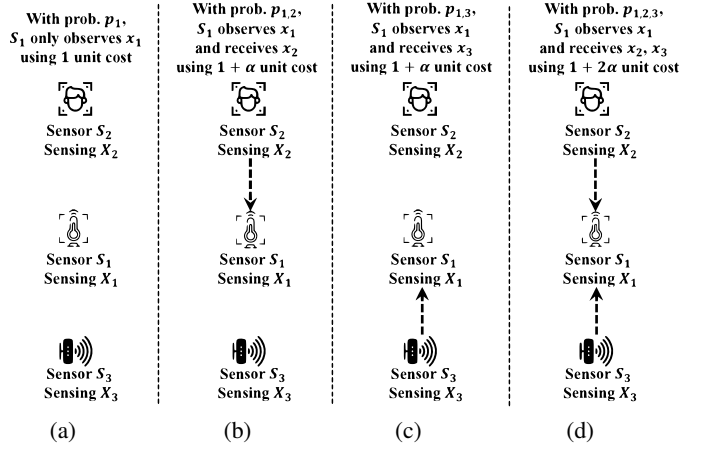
With prob. $p_1$, $S_1$ only observes $x_1$ using 1 unit cost

Sensor $S_2$
Sensing $X_2$

Sensor $S_1$
Sensing $X_1$

Sensor $S_3$
Sensing $X_3$

(a)

With prob. $p_{1,2}$, $S_1$ observes $x_1$ and receives $x_2$ using $1+\alpha$ unit cost

Sensor $S_2$
Sensing $X_2$

Sensor $S_1$
Sensing $X_1$

Sensor $S_3$
Sensing $X_3$

(b)

With prob. $p_{1,3}$, $S_1$ observes $x_1$ and receives $x_3$ using $1+\alpha$ unit cost

Sensor $S_2$
Sensing $X_2$

Sensor $S_1$
Sensing $X_1$

Sensor $S_3$
Sensing $X_3$

(c)

With prob. $p_{1,2,3}$, $S_1$ observes $x_1$ and receives $x_2$, $x_3$ using $1+2\alpha$ unit cost

Sensor $S_2$
Sensing $X_2$

Sensor $S_1$
Sensing $X_1$

Sensor $S_3$
Sensing $X_3$

(d)